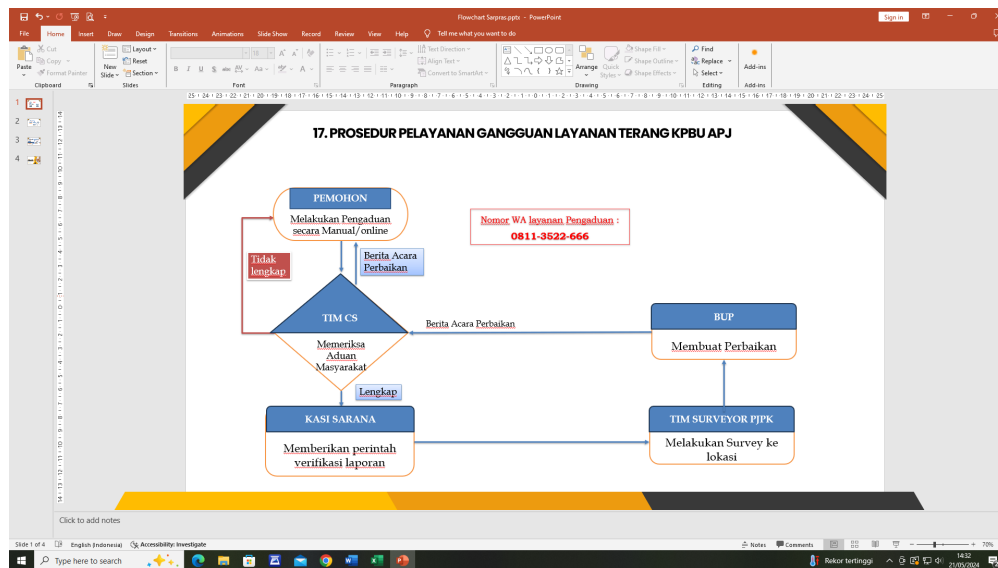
Flowchart Sarpras.pptx - PowerPoint

Sign in

File Home Insert Draw Design Transitions Animations Slide Show Record Review View Help Tell me what you want to do

Paste Cut Copy Format Painter Clipboard New Slide Layout Reset Section Slides Font Paragraph Text Direction Align Text Convert to SmartArt Arrange Quick Styles Shape Fill Shape Outline Shape Effects Drawing Find Replace Select Editing Add-ins Add-ins

1 2 3 4

17. PROSEDUR PELAYANAN GANGGUAN LAYANAN TERANG KPBU APJ

PEMOHON

Melakukan Pengaduan secara Manual/online

Nomor WA layanan Pengaduan :
0811-3522-666

Tidak lengkap

Berita Acara Perbaikan

TIM CS

Berita Acara Perbaikan

BUP

Membuat Perbaikan

Memeriksa Aduan Masyarakat

Lengkap

KASI SARANA

Memberikan perintah verifikasi laporan

TIM SURVEYOR PJPK

Melakukan Survey ke lokasi

Click to add notes

Slide 1 of 4 English (Indonesia) Accessibility: Investigate Notes Comments 70%

Type here to search

Rekor tertinggi 14:32 21/05/2024